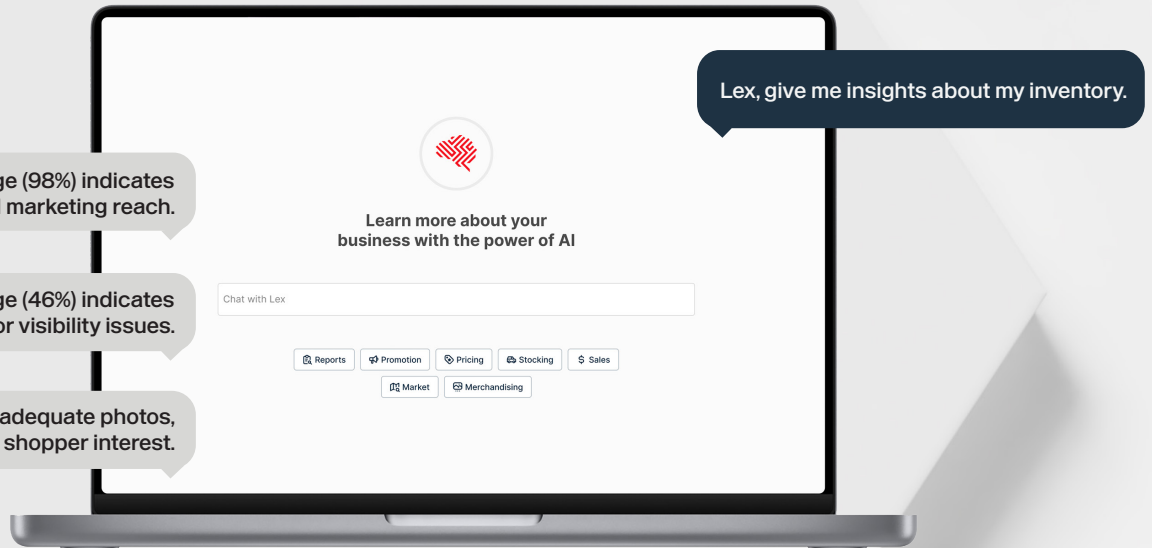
Lex, give me insights about my inventory.

ge (98%) indicates marketing reach.

ge (46%) indicates or visibility issues.

adequate photos, shopper interest.

Learn more about your business with the power of AI

Chat with Lex

Reports
Promotion
Pricing
Stocking
$ Sales
Market
Merchandising